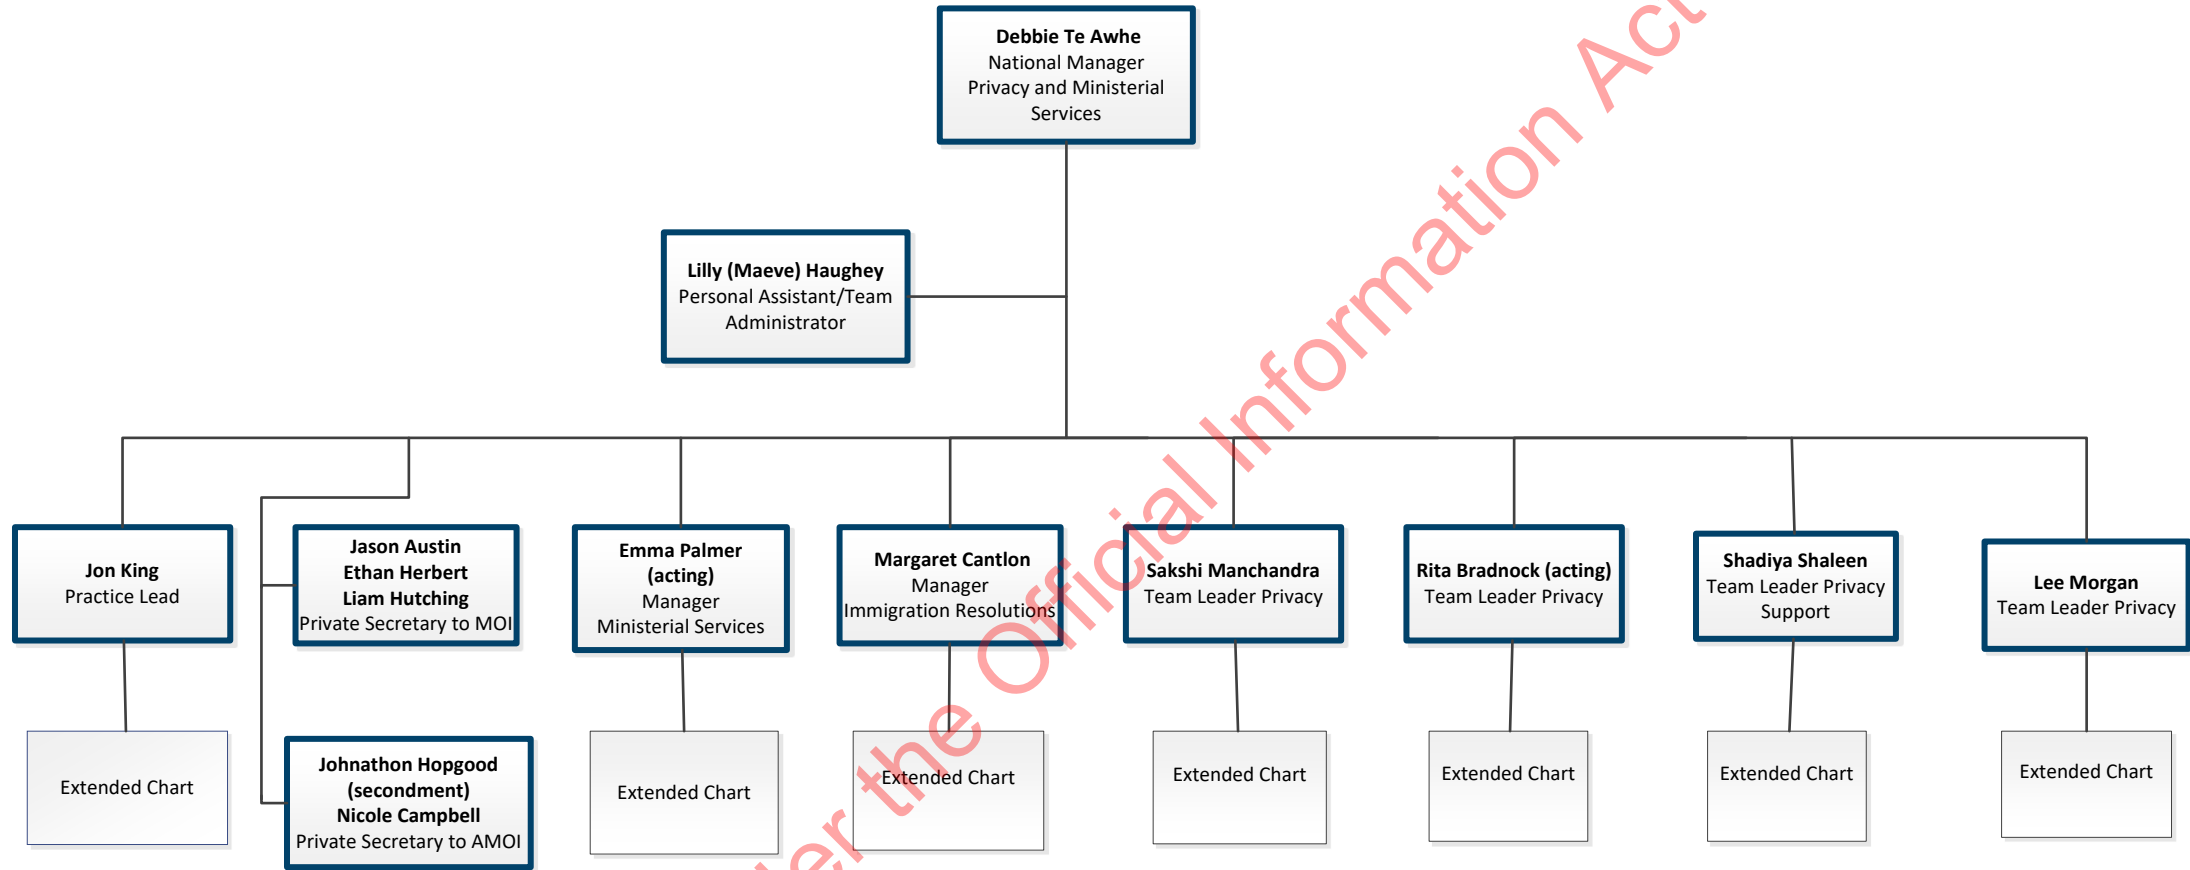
**Debbie Te Awhe**
National Manager
Privacy and Ministerial Services

**Lilly (Maeve) Haughey**
Personal Assistant/Team Administrator

**Jon King**
Practice Lead

Extended Chart

**Jason Austin**
**Ethan Herbert**
**Liam Hutching**
Private Secretary to MOI

**Johnathon Hopgood (secondment)**
**Nicole Campbell**
Private Secretary to AMOI

**Emma Palmer (acting)**
Manager
Ministerial Services

Extended Chart

**Margaret Cantlon**
Manager
Immigration Resolutions

Extended Chart

**Sakshi Manchandra**
Team Leader Privacy

Extended Chart

**Rita Bradnock (acting)**
Team Leader Privacy

Extended Chart

**Shadiya Shaleen**
Team Leader Privacy Support

Extended Chart

**Lee Morgan**
Team Leader Privacy

Extended Chart

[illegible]er the Official Information Act